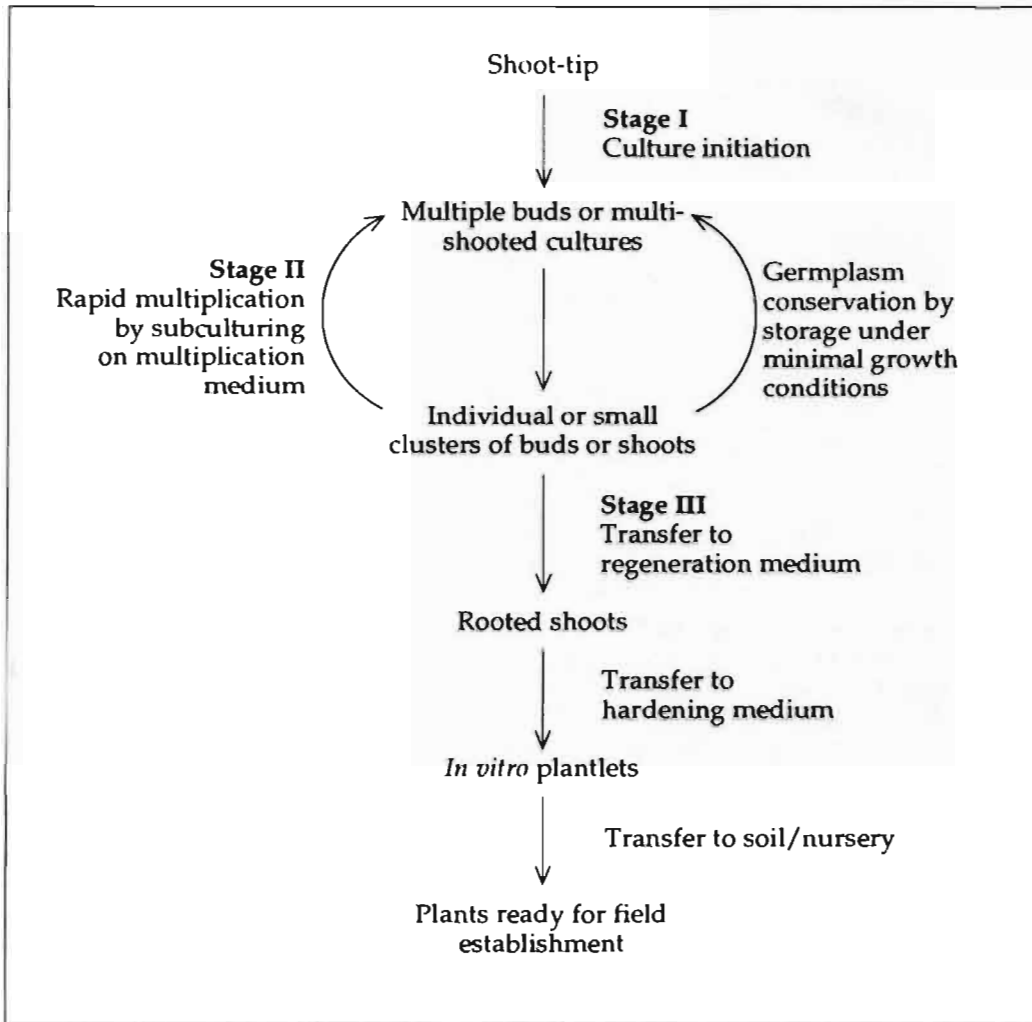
Shoot-tip

**Stage I**
Culture initiation

Multiple buds or multishooted cultures

**Stage II**
Rapid multiplication by subculturing on multiplication medium

Germplasm conservation by storage under minimal growth conditions

Individual or small clusters of buds or shoots

**Stage III**
Transfer to regeneration medium

Rooted shoots

Transfer to hardening medium

*In vitro* plantlets

Transfer to soil/nursery

Plants ready for field establishment